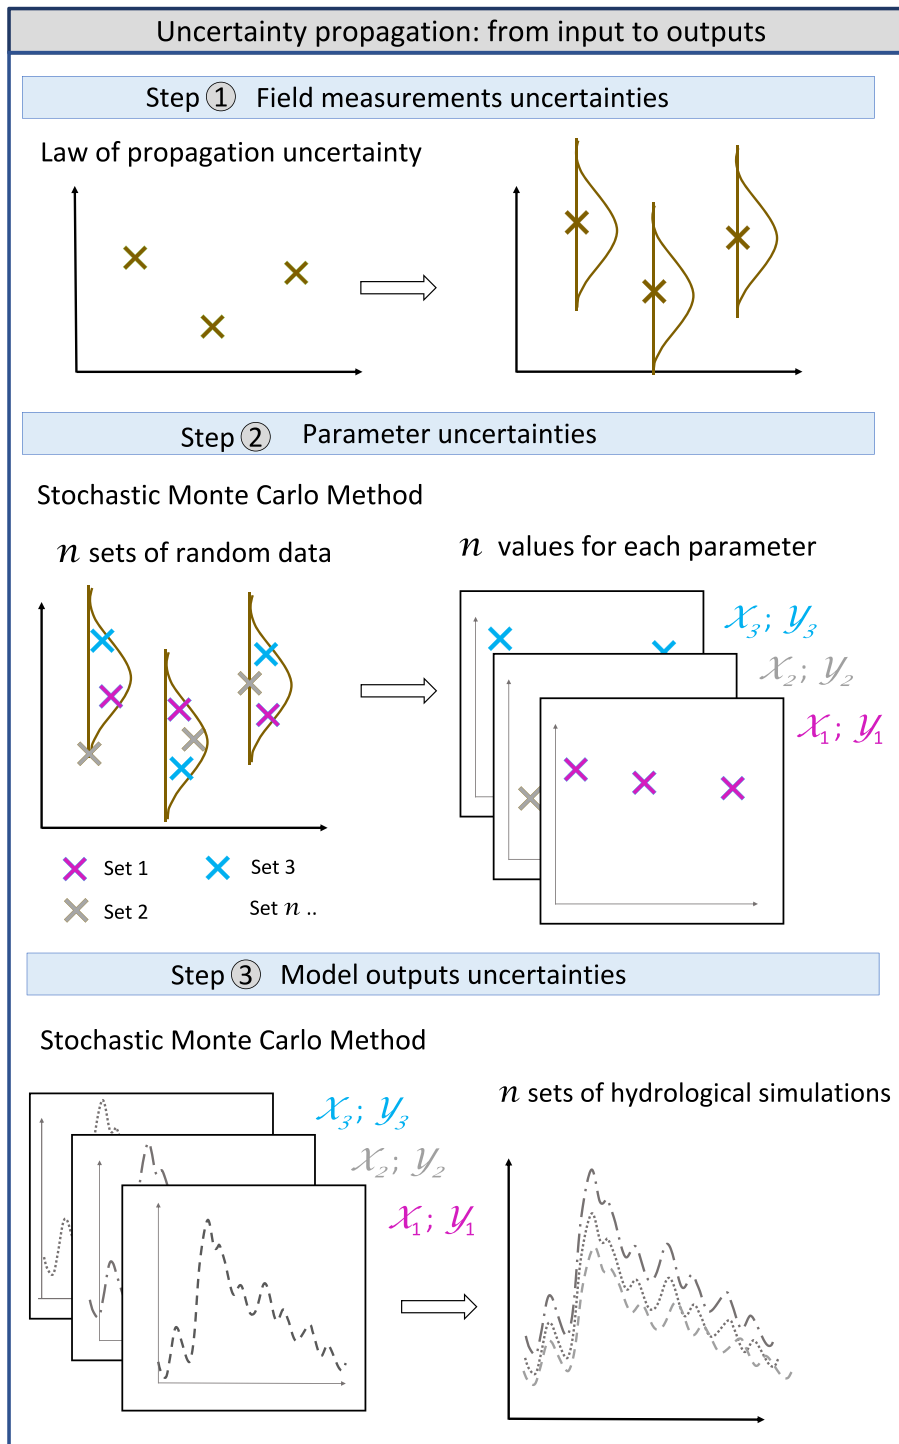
Uncertainty propagation: from input to outputs

Step ① Field measurements uncertainties

Law of propagation uncertainty

Step ② Parameter uncertainties

Stochastic Monte Carlo Method

$n$ sets of random data

$n$ values for each parameter

$x_3$; $y_3$

$x_2$; $y_2$

$x_1$; $y_1$

Set 1

Set 3

Set 2

Set $n$ ..

Step ③ Model outputs uncertainties

Stochastic Monte Carlo Method

$x_3$; $y_3$

$x_2$; $y_2$

$x_1$; $y_1$

$n$ sets of hydrological simulations